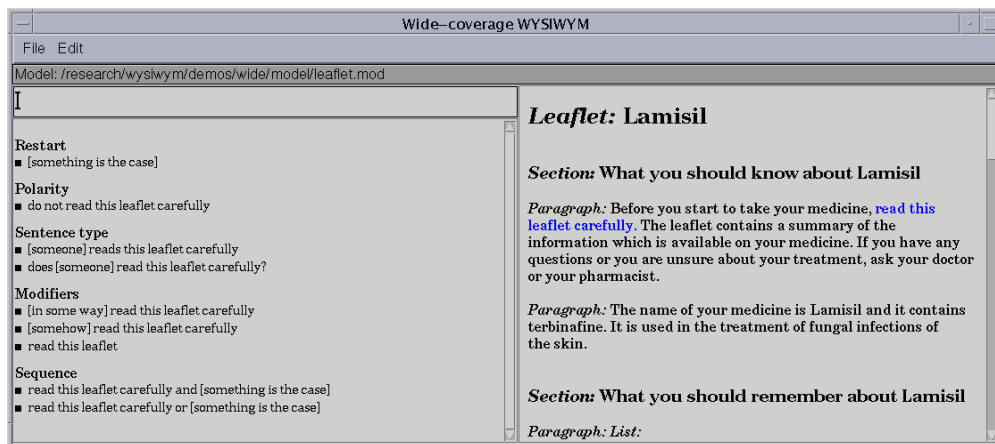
Wide–coverage WYSIWYM

File Edit

Model: /research/wysiwym/demos/wide/model/leaflet.mod

Restart
■ [something is the case]

Polarity
■ do not read this leaflet carefully

Sentence type
■ [someone] reads this leaflet carefully
■ does [someone] read this leaflet carefully?

Modifiers
■ [in some way] read this leaflet carefully
■ [somehow] read this leaflet carefully
■ read this leaflet

Sequence
■ read this leaflet carefully and [something is the case]
■ read this leaflet carefully or [something is the case]

*Leaflet:* Lamisil

*Section:* What you should know about Lamisil

*Paragraph:* Before you start to take your medicine, read this leaflet carefully. The leaflet contains a summary of the information which is available on your medicine. If you have any questions or you are unsure about your treatment, ask your doctor or your pharmacist.

*Paragraph:* The name of your medicine is Lamisil and it contains terbinafine. It is used in the treatment of fungal infections of the skin.

*Section:* What you should remember about Lamisil

*Paragraph: List:*